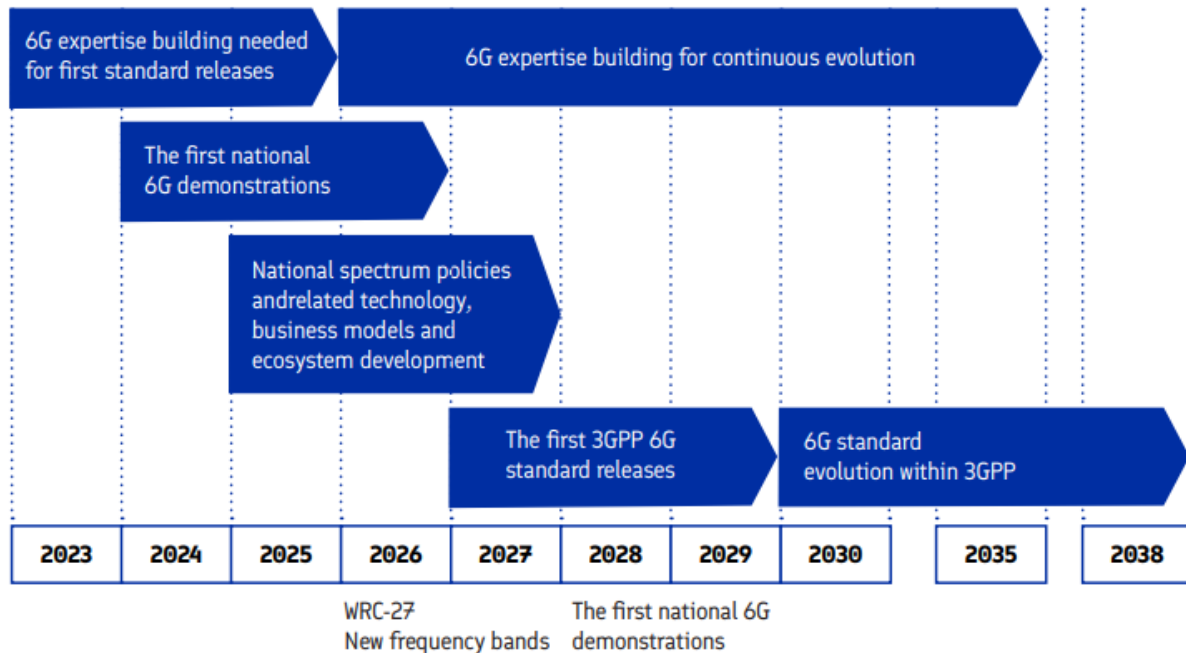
6G expertise building needed for first standard releases

6G expertise building for continuous evolution

The first national 6G demonstrations

National spectrum policies andrelated technology, business models and ecosystem development

The first 3GPP 6G standard releases

6G standard evolution within 3GPP

| 2023 | 2024 | 2025 | 2026 | 2027 | 2028 | 2029 | 2030 | 2035 | 2038 |
|---|---|---|---|---|---|---|---|---|---|

WRC-27
New frequency bands

The first national 6G demonstrations